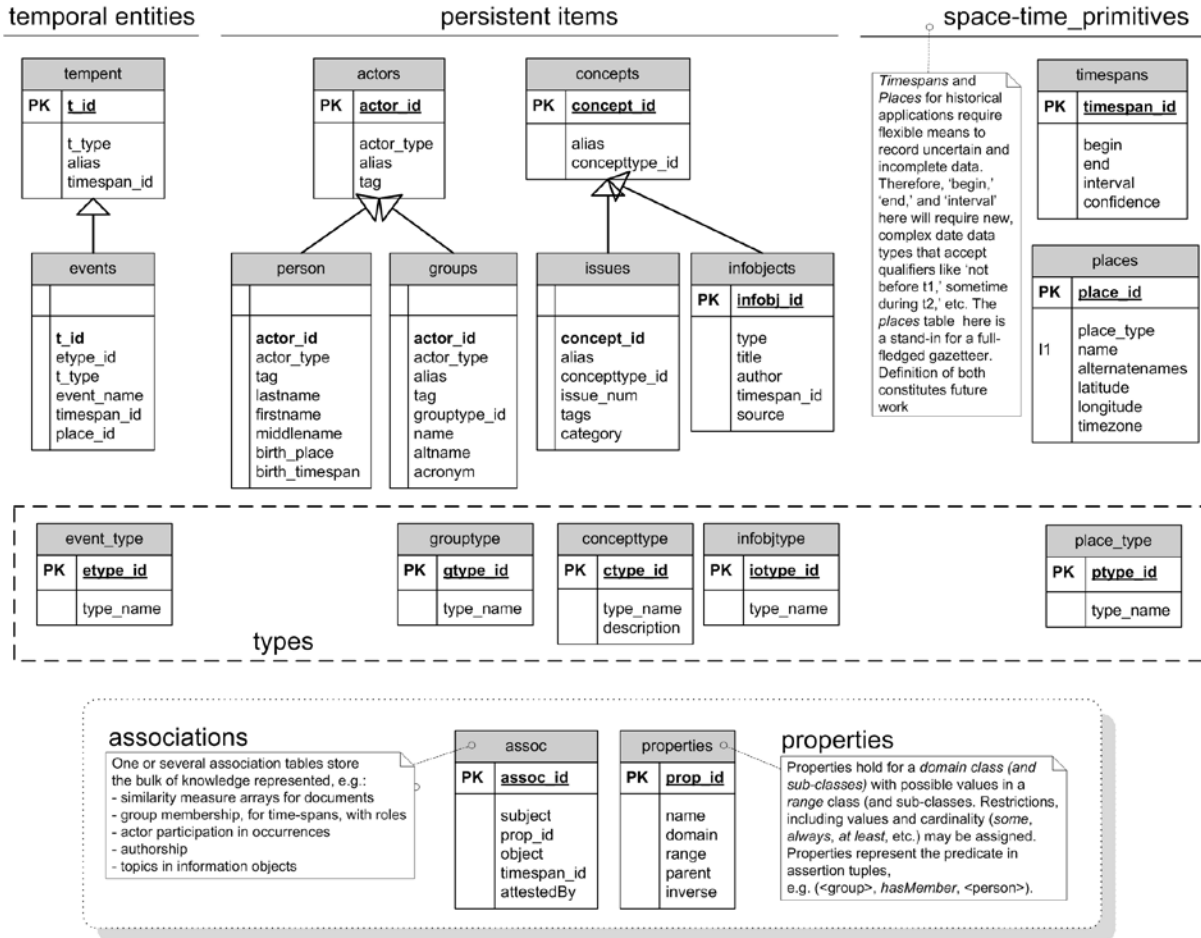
temporal entities

persistent items

space-time_primitives

tempent

PK t_id

t_type
alias
timespan_id

events

t_id
etype_id
t_type
event_name
timespan_id
place_id

actors

PK actor_id

actor_type
alias
tag

person

actor_id
actor_type
tag
lastname
firstname
middlename
birth_place
birth_timespan

groups

actor_id
actor_type
alias
tag
grouptype_id
name
altname
acronym

concepts

PK concept_id

alias
concepttype_id

issues

concept_id
alias
concepttype_id
issue_num
tags
category

infobjects

PK infobj_id

type
title
author
timespan_id
source

*Timespans* and *Places* for historical applications require flexible means to record uncertain and incomplete data. Therefore, 'begin,' 'end,' and 'interval' here will require new, complex date data types that accept qualifiers like 'not before t1,' sometime during t2,' etc. The *places* table here is a stand-in for a full-fledged gazetteer. Definition of both constitutes future work

timespans

PK timespan_id

begin
end
interval
confidence

places

PK place_id

I1 place_type
name
alternatenames
latitude
longitude
timezone

event_type

PK etype_id

type_name

grouptype

PK gtype_id

type_name

concepttype

PK ctype_id

type_name
description

infobjtype

PK iotype_id

type_name

place_type

PK ptype_id

type_name

types

associations

One or several association tables store the bulk of knowledge represented, e.g.:
- similarity measure arrays for documents
- group membership, for time-spans, with roles
- actor participation in occurrences
- authorship
- topics in information objects

assoc

PK assoc_id

subject
prop_id
object
timespan_id
attestedBy

properties

PK prop_id

name
domain
range
parent
inverse

properties

Properties hold for a *domain class (and sub-classes)* with possible values in a *range* class (and sub-classes. Restrictions, including values and cardinality (*some, always, at least*, etc.) may be assigned. Properties represent the predicate in assertion tuples,
e.g. (<group>, *hasMember*, <person>).